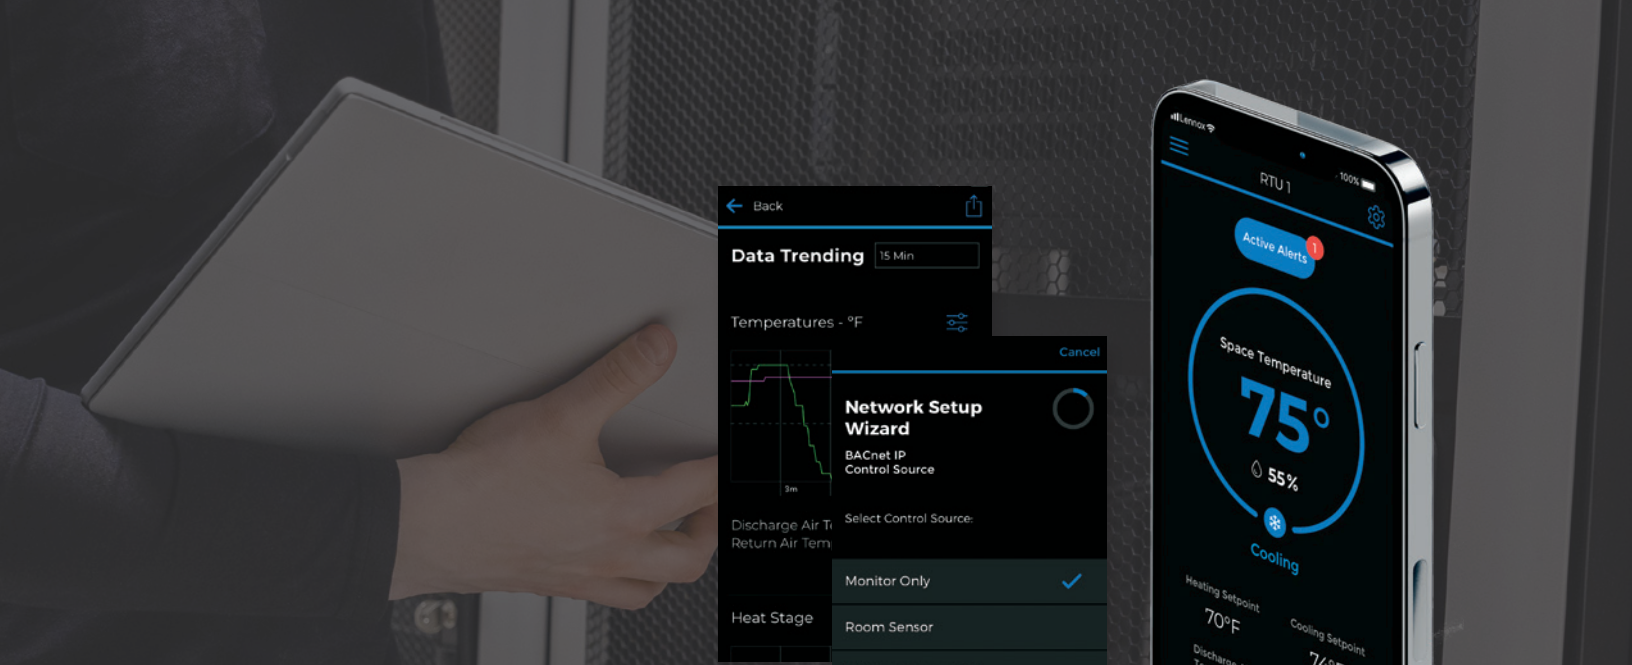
Back

Data Trending 15 Min

Temperatures - °F

3m

Discharge Air T
Return Air Tem

Heat Stage

Cancel

Network Setup Wizard

BACnet IP
Control Source

Select Control Source:

Monitor Only

Room Sensor

Lennox

100%

RTU 1

Active Alerts 1

Space Temperature

75°

55%

Cooling

Heating Setpoint
70°F

Cooling Setpoint
74

Discharge
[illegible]